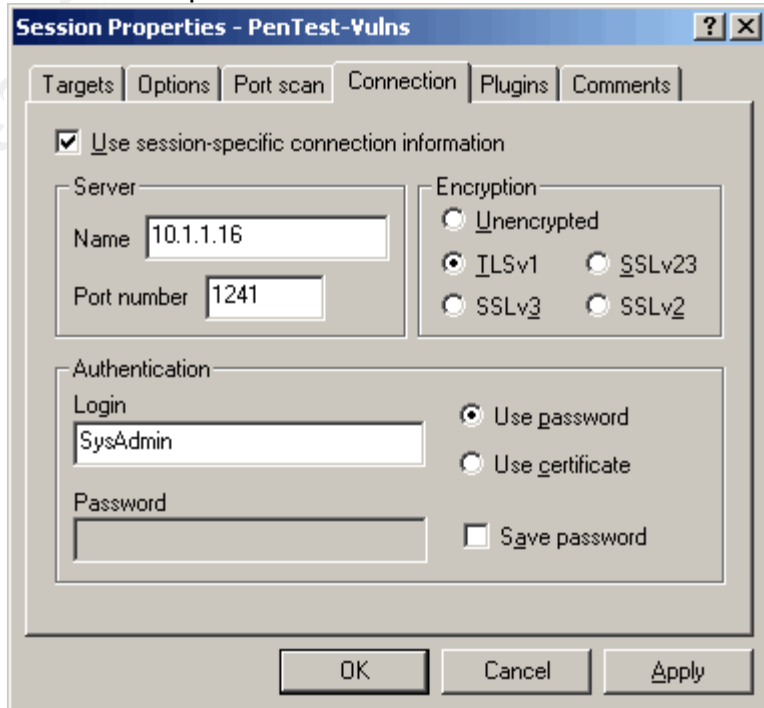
Session Properties - PenTest-Vulns

? X

Targets | Options | Port scan | Connection | Plugins | Comments

☑ Use session-specific connection information

Server

Name 10.1.1.16

Port number 1241

Encryption

Unencrypted

TLSv1

SSLv23

SSLv3

SSLv2

Authentication

Login

SysAdmin

Use password

Use certificate

Password

Save password

OK

Cancel

Apply